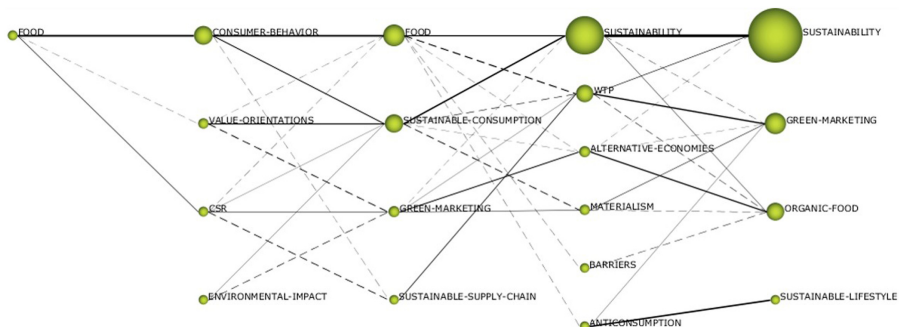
FOOD
CONSUMER-BEHAVIOR
FOOD
SUSTAINABILITY
SUSTAINABILITY

VALUE-ORIENTATIONS
SUSTAINABLE-CONSUMPTION
WTP
GREEN-MARKETING

ALTERNATIVE-ECONOMIES

CSR
GREEN-MARKETING
MATERIALISM
ORGANIC-FOOD

BARRIERS

ENVIRONMENTAL-IMPACT
SUSTAINABLE-SUPPLY-CHAIN
SUSTAINABLE-LIFESTYLE

ANTICONSUMPTION